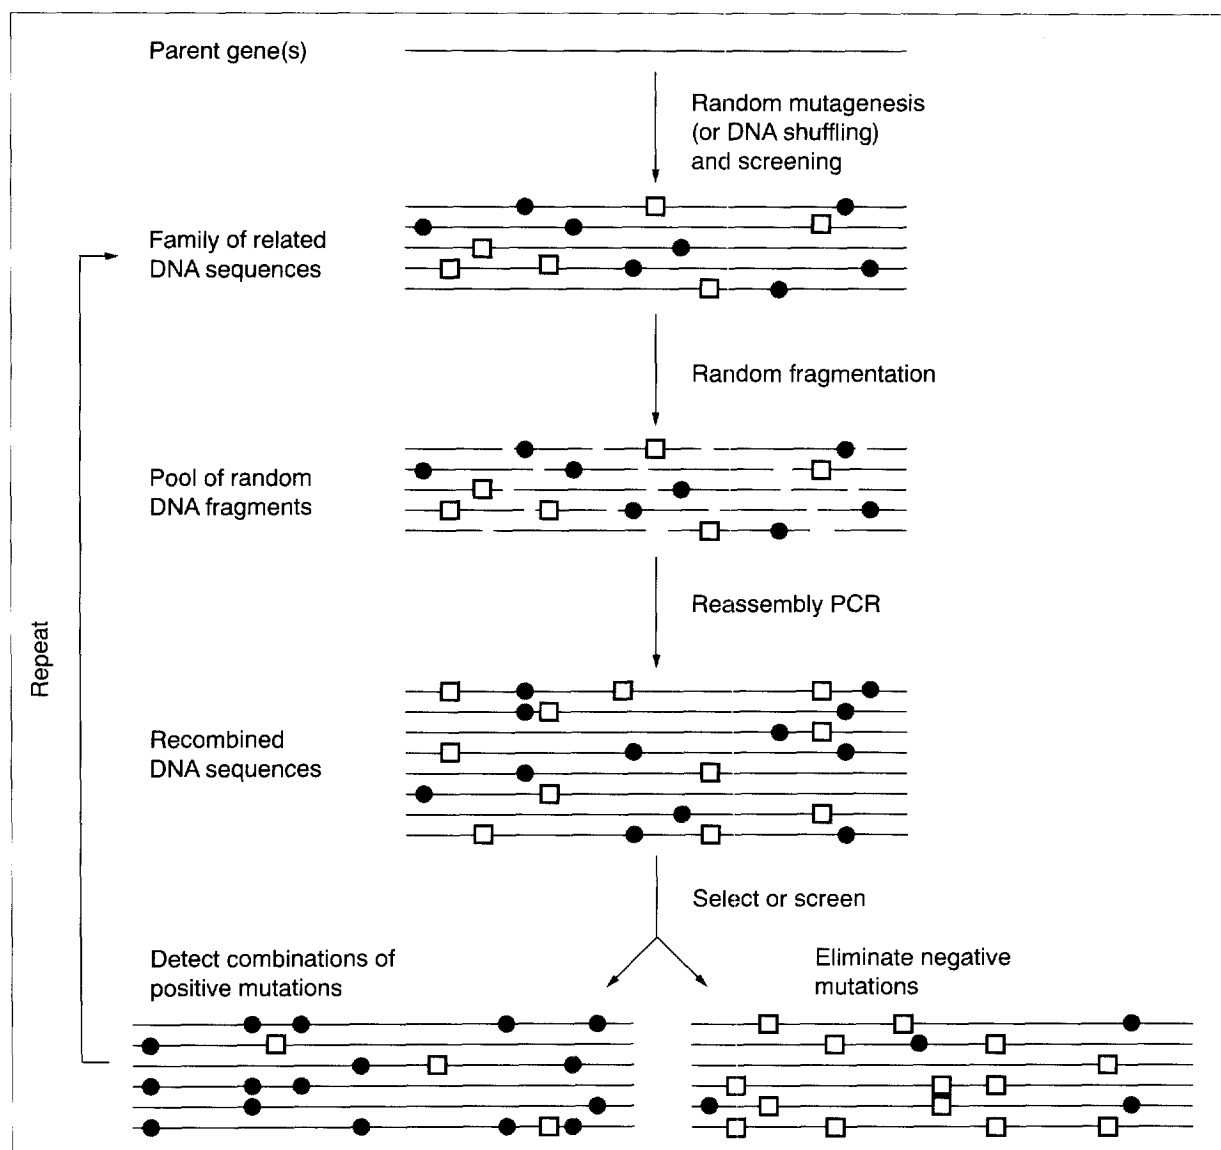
Parent gene(s)

Random mutagenesis (or DNA shuffling) and screening

Family of related DNA sequences

Random fragmentation

Pool of random DNA fragments

Reassembly PCR

Repeat

Recombined DNA sequences

Select or screen

Detect combinations of positive mutations

Eliminate negative mutations